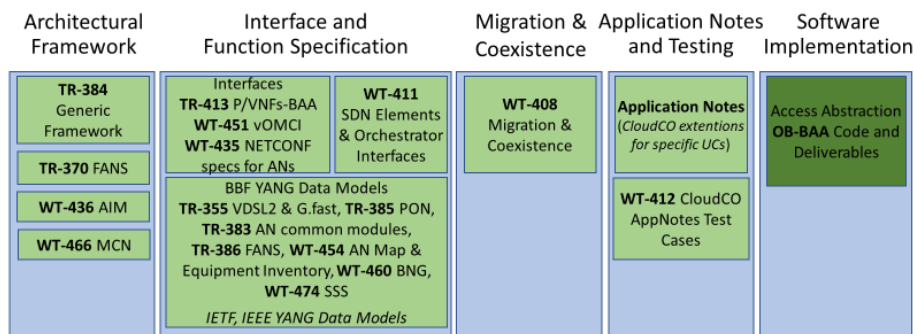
Architectural Framework

TR-384 Generic Framework

TR-370 FANS

WT-436 AIM

WT-466 MCN

Interface and Function Specification

Interfaces
TR-413 P/VNFs-BAA
WT-451 vOMCI
WT-435 NETCONF specs for ANs

WT-411 SDN Elements & Orchestrator Interfaces

BBF YANG Data Models
TR-355 VDSL2 & G.fast, TR-385 PON, TR-383 AN common modules, TR-386 FANS, WT-454 AN Map & Equipment Inventory, WT-460 BNG, WT-474 SSS

IETF, IEEE YANG Data Models

Migration & Coexistence

WT-408 Migration & Coexistence

Application Notes and Testing

Application Notes (CloudCO extentions for specific UCs)

WT-412 CloudCO AppNotes Test Cases

Software Implementation

Access Abstraction OB-BAA Code and Deliverables